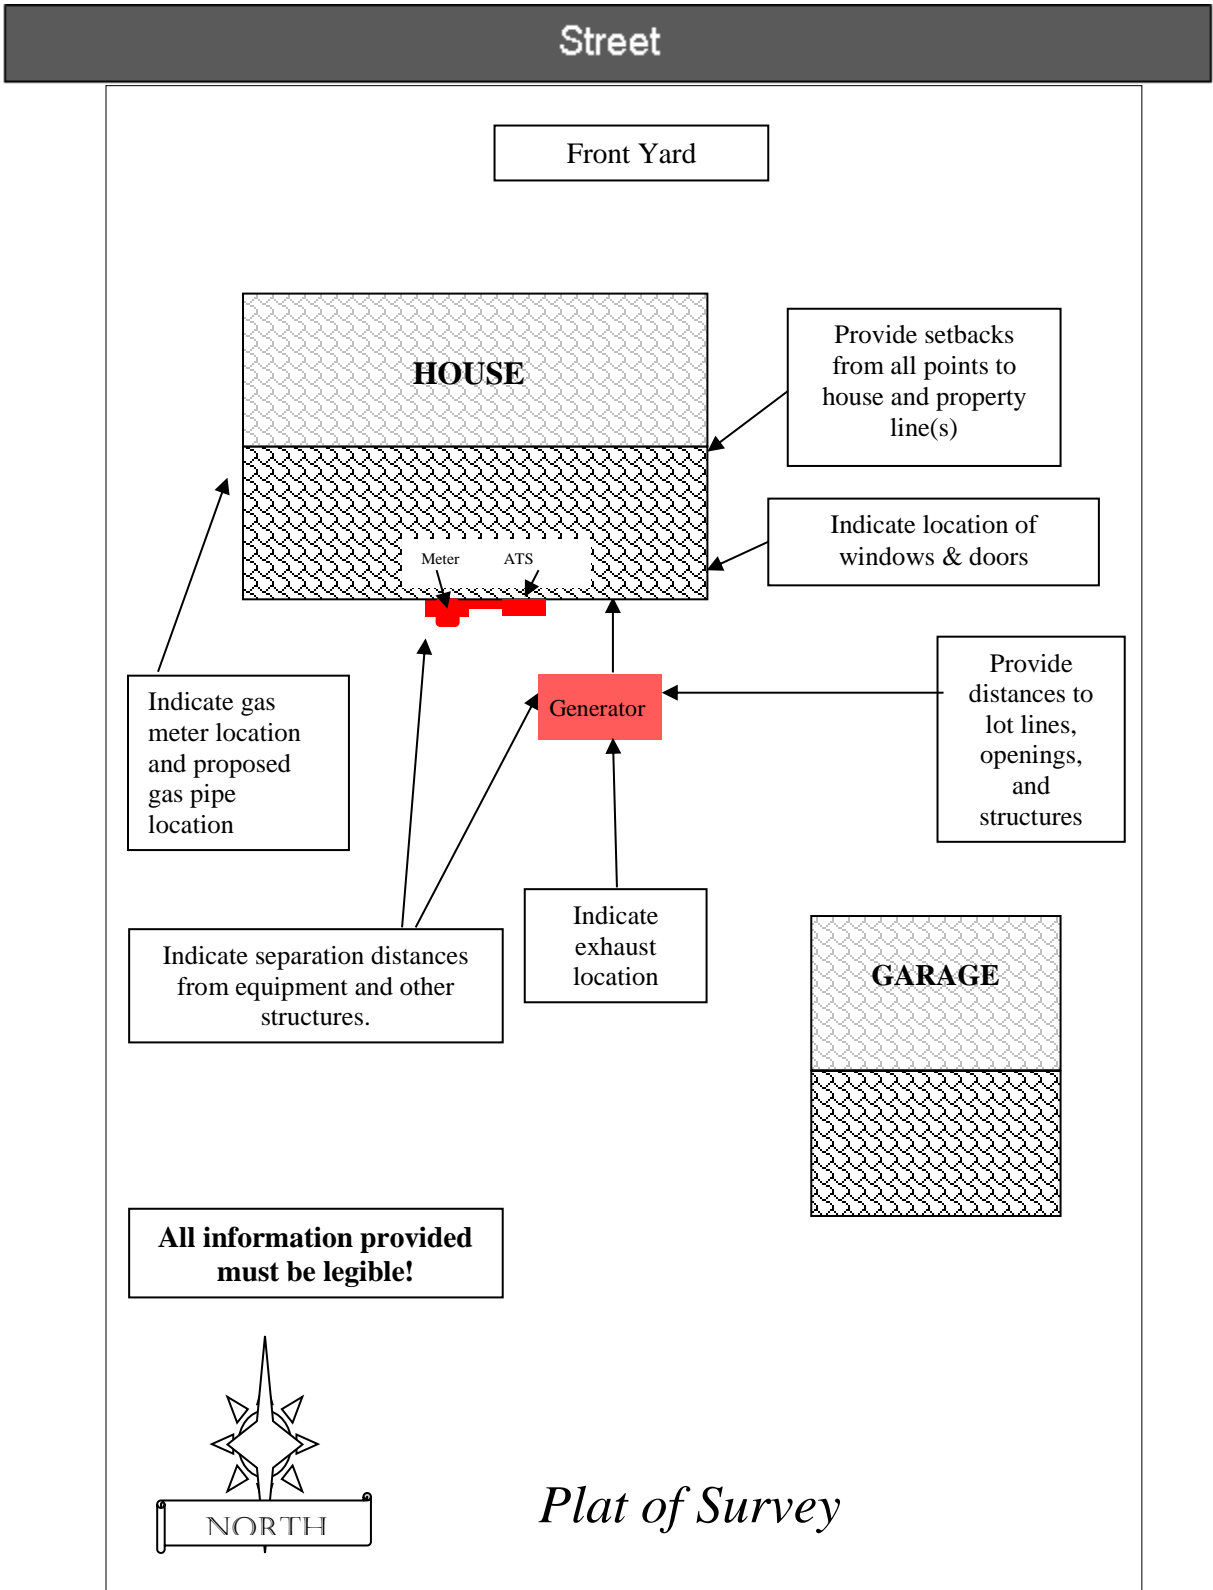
Street

Front Yard

HOUSE

Provide setbacks from all points to house and property line(s)

Indicate location of windows & doors

Meter

ATS

Generator

Provide distances to lot lines, openings, and structures

Indicate gas meter location and proposed gas pipe location

Indicate separation distances from equipment and other structures.

Indicate exhaust location

GARAGE

All information provided must be legible!

NORTH

Plat of Survey